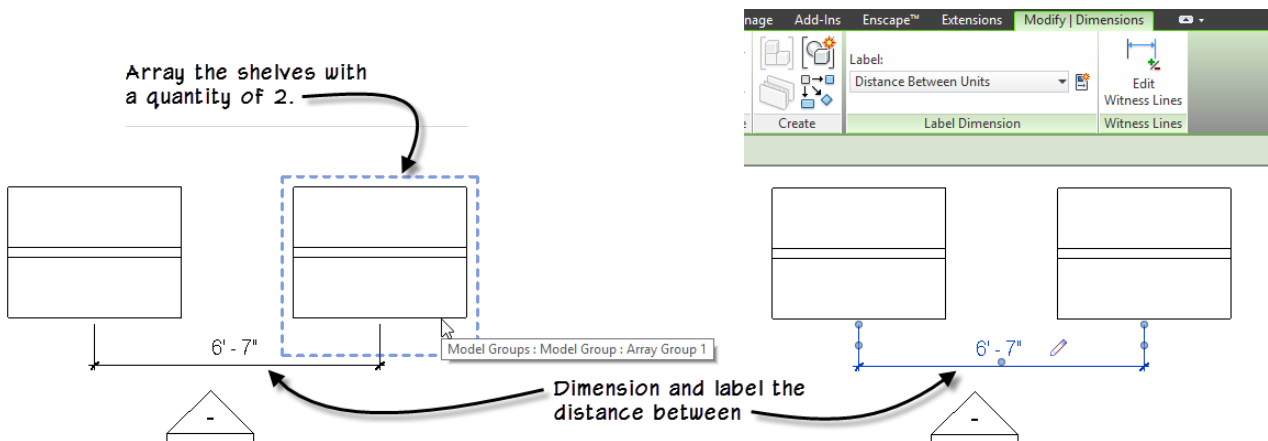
Array the shelves with a quantity of 2.

nage Add-Ins Enscape™ Extensions Modify | Dimensions

Label:

Distance Between Units

Edit Witness Lines

Create Label Dimension Witness Lines

6' - 7"

Model Groups : Model Group : Array Group 1

6' - 7"

Dimension and label the distance between

-

-